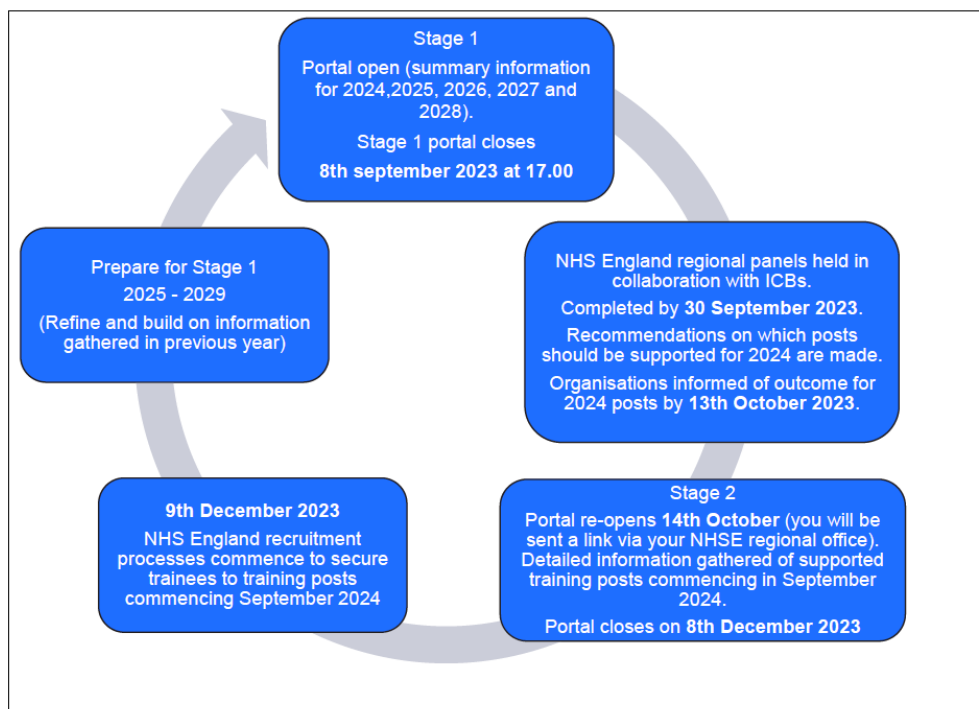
Stage 1

Portal open (summary information for 2024,2025, 2026, 2027 and 2028).

Stage 1 portal closes

8th september 2023 at 17.00

NHS England regional panels held in collaboration with ICBs.

Completed by 30 September 2023.

Recommendations on which posts should be supported for 2024 are made.

Organisations informed of outcome for 2024 posts by 13th October 2023.

Stage 2

Portal re-opens 14th October (you will be sent a link via your NHSE regional office). Detailed information gathered of supported training posts commencing in September 2024.

Portal closes on 8th December 2023

9th December 2023

NHS England recruitment processes commence to secure trainees to training posts commencing September 2024

Prepare for Stage 1

2025 - 2029

(Refine and build on information gathered in previous year)